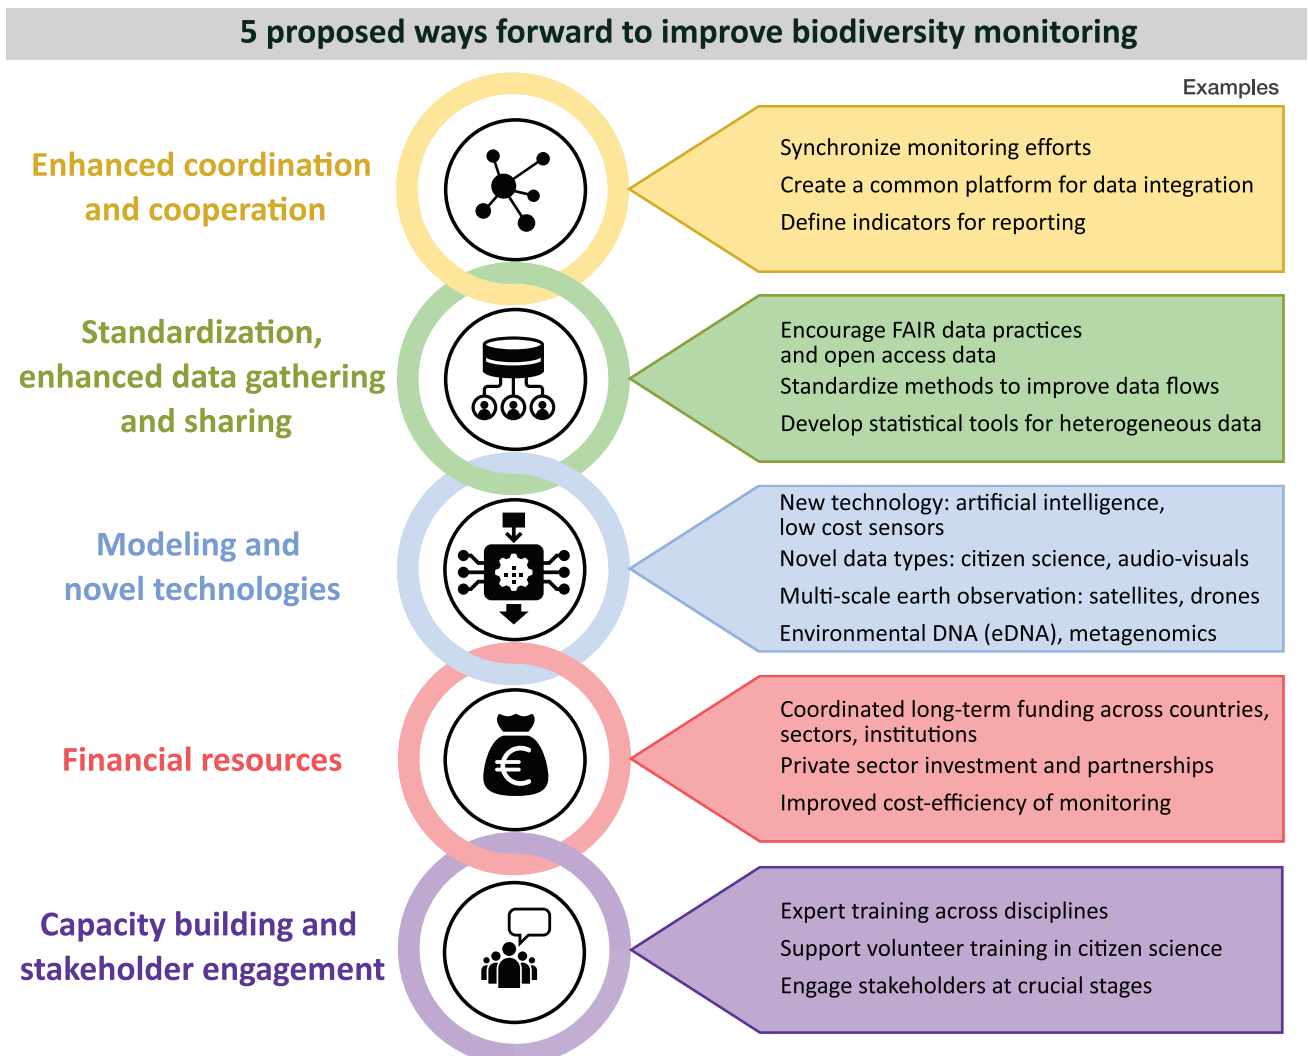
5 proposed ways forward to improve biodiversity monitoring

Examples

Enhanced coordination and cooperation

Synchronize monitoring efforts
Create a common platform for data integration
Define indicators for reporting

Standardization, enhanced data gathering and sharing

Encourage FAIR data practices and open access data
Standardize methods to improve data flows
Develop statistical tools for heterogeneous data

Modeling and novel technologies

New technology: artificial intelligence, low cost sensors
Novel data types: citizen science, audio-visuals
Multi-scale earth observation: satellites, drones
Environmental DNA (eDNA), metagenomics

Financial resources

Coordinated long-term funding across countries, sectors, institutions
Private sector investment and partnerships
Improved cost-efficiency of monitoring

Capacity building and stakeholder engagement

Expert training across disciplines
Support volunteer training in citizen science
Engage stakeholders at crucial stages